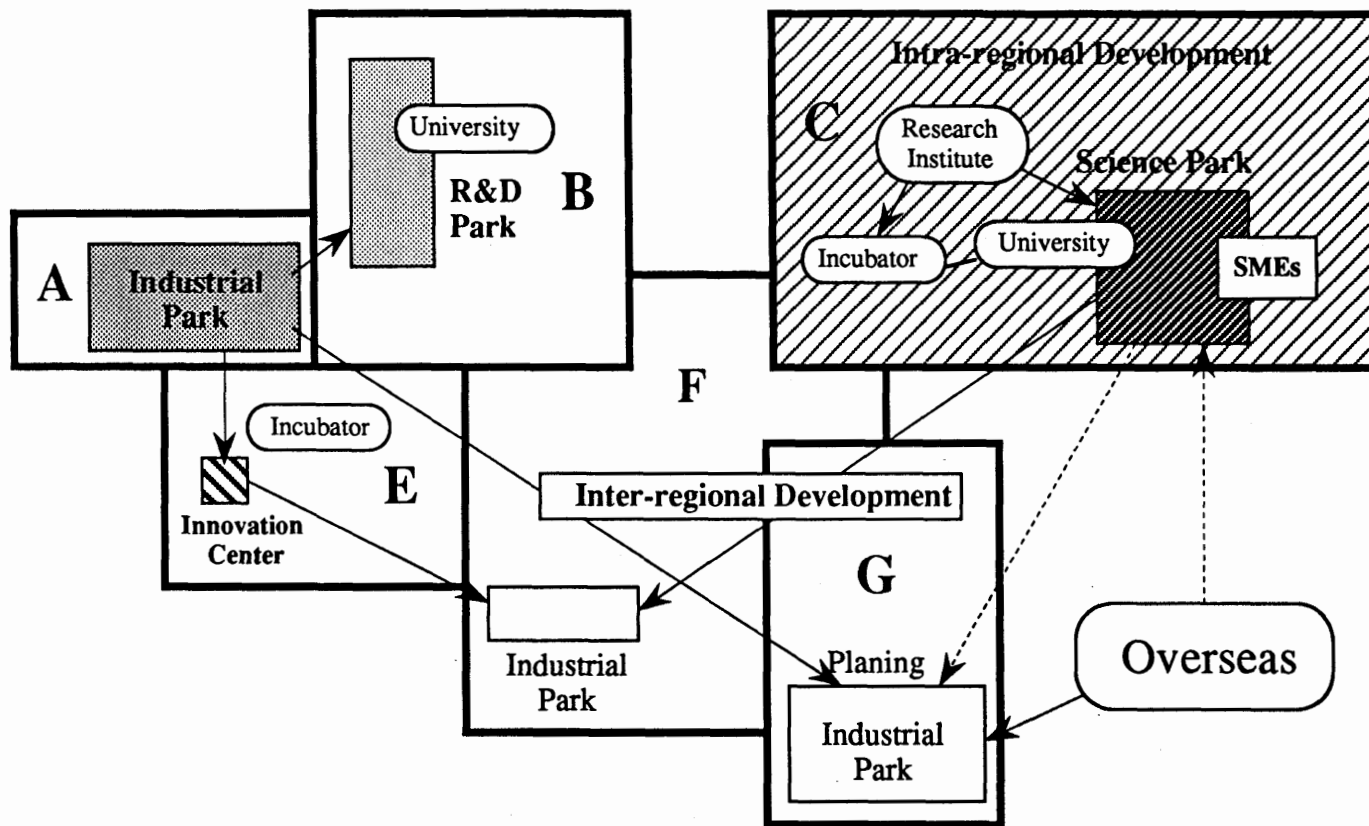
Intra-regional Development

C

Research Institute

Science Park

Incubator

University

SMEs

University

R&D Park

B

A

Industrial Park

F

Incubator

E

Innovation Center

Inter-regional Development

G

Industrial Park

Planing

Industrial Park

Overseas